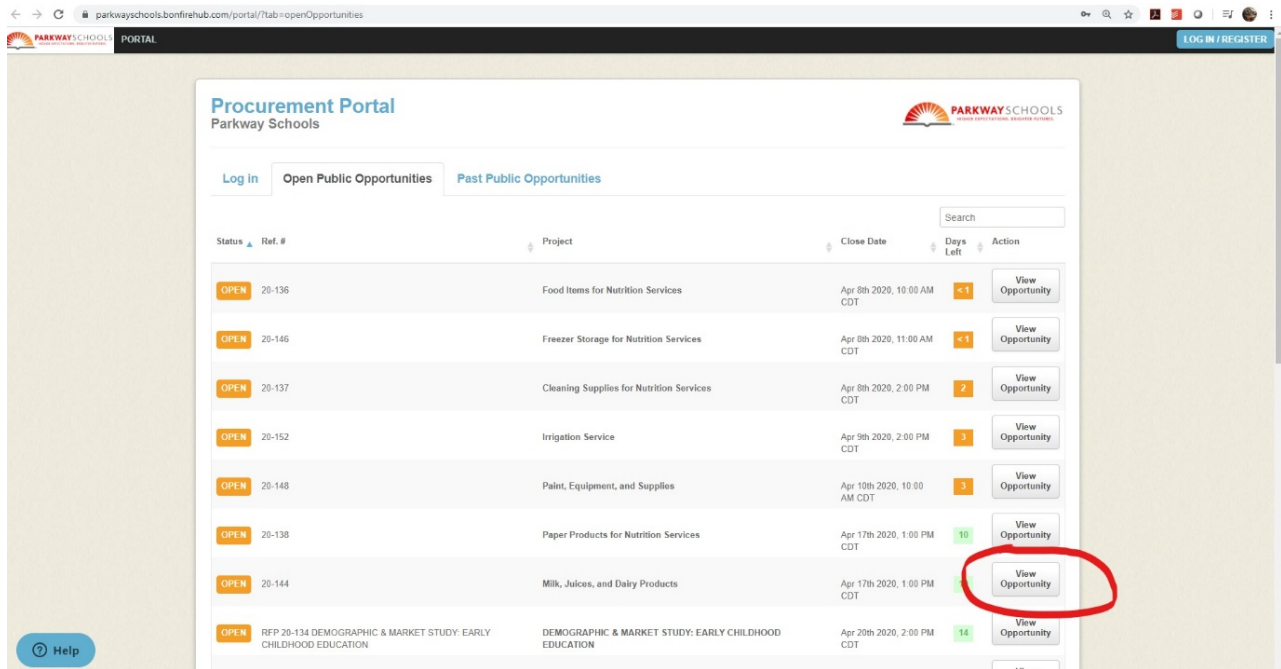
parkwayschools.bonfirehub.com/portal/?tab=openOpportunities

PARKWAY SCHOOLS PORTAL

LOG IN / REGISTER

Procurement Portal
Parkway Schools

PARKWAY SCHOOLS

Log in | Open Public Opportunities | Past Public Opportunities

Search

| Status | Ref. # | Project | Close Date | Days Left | Action |
|---|---|---|---|---|---|
| OPEN | 20-136 | Food Items for Nutrition Services | Apr 8th 2020, 10:00 AM CDT | < 1 | View Opportunity |
| OPEN | 20-146 | Freezer Storage for Nutrition Services | Apr 8th 2020, 11:00 AM CDT | < 1 | View Opportunity |
| OPEN | 20-137 | Cleaning Supplies for Nutrition Services | Apr 8th 2020, 2:00 PM CDT | 2 | View Opportunity |
| OPEN | 20-152 | Irrigation Service | Apr 9th 2020, 2:00 PM CDT | 3 | View Opportunity |
| OPEN | 20-148 | Paint, Equipment, and Supplies | Apr 10th 2020, 10:00 AM CDT | 3 | View Opportunity |
| OPEN | 20-138 | Paper Products for Nutrition Services | Apr 17th 2020, 1:00 PM CDT | 10 | View Opportunity |
| OPEN | 20-144 | Milk, Juices, and Dairy Products | Apr 17th 2020, 1:00 PM CDT | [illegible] | View Opportunity |
| OPEN | RFP 20-134 DEMOGRAPHIC & MARKET STUDY: EARLY CHILDHOOD EDUCATION | DEMOGRAPHIC & MARKET STUDY: EARLY CHILDHOOD EDUCATION | Apr 20th 2020, 2:00 PM CDT | 14 | View Opportunity |

Help